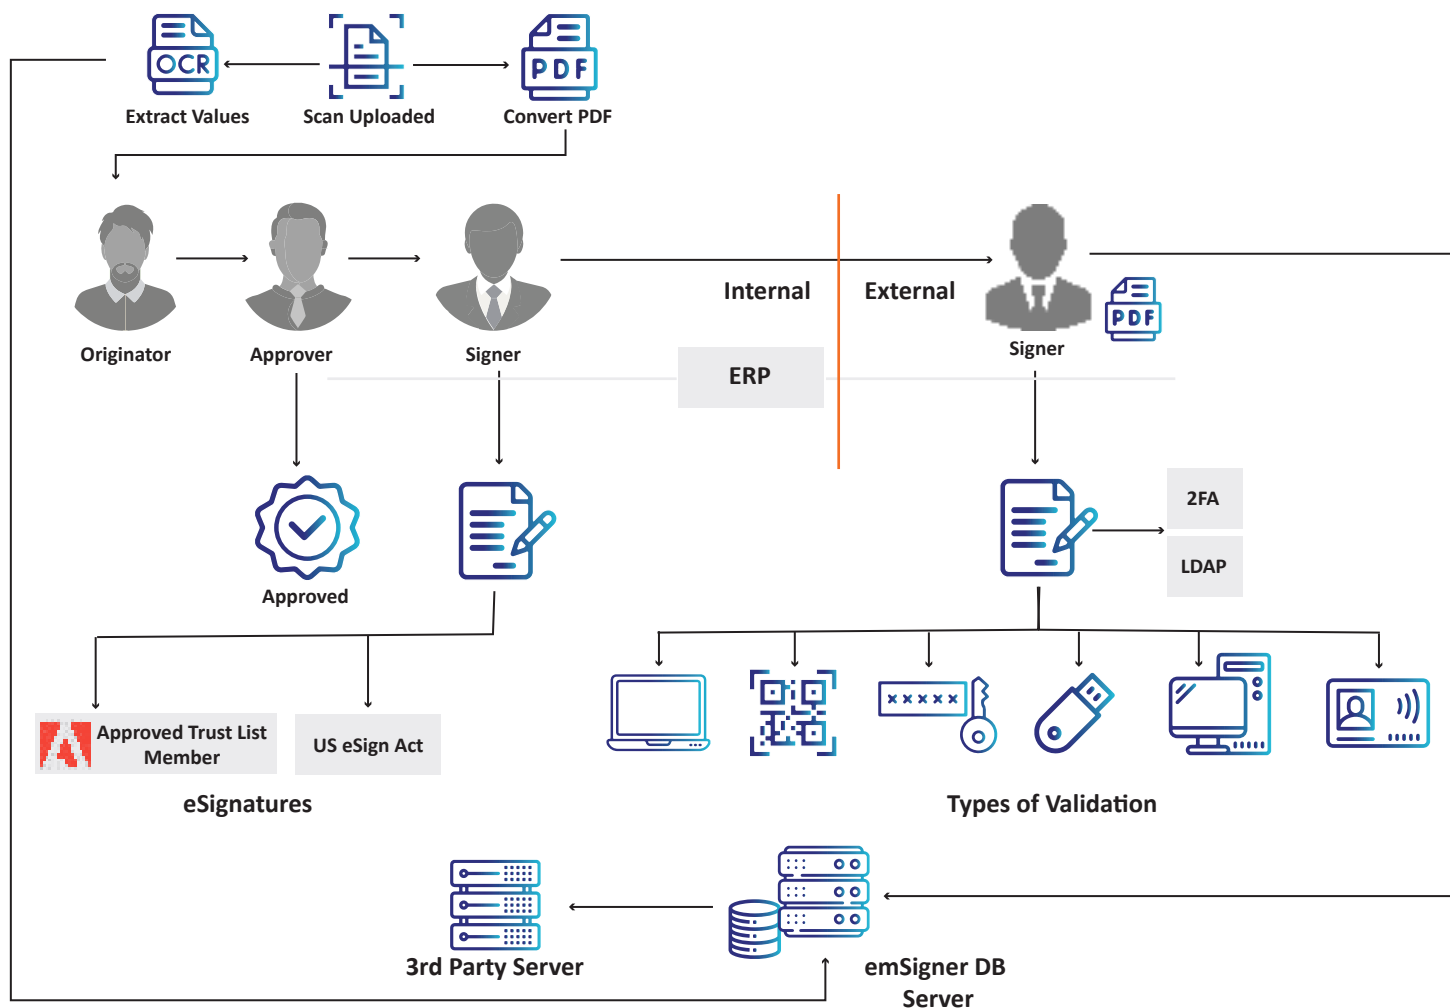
OCR

PDF

Extract Values

Scan Uploaded

Convert PDF

Originator

Approver

Signer

Internal

External

Signer

PDF

ERP

2FA

LDAP

Approved

Approved Trust List Member

US eSign Act

eSignatures

Types of Validation

3rd Party Server

emSigner DB Server